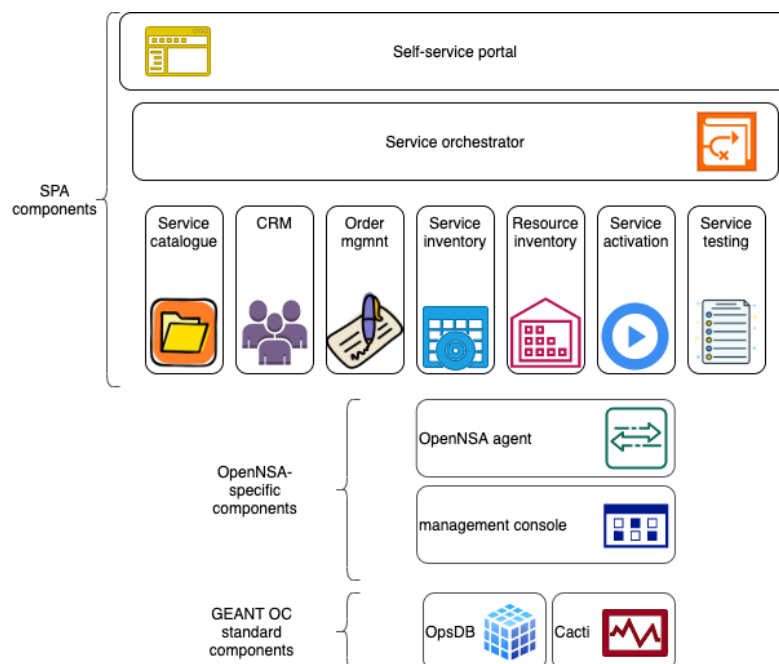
SPA components

Self-service portal

Service orchestrator

Service catalogue

CRM

Order mgmnt

Service inventory

Resource inventory

Service activation

Service testing

OpenNSA-specific components

OpenNSA agent

management console

GEANT OC standard components

OpsDB

Cacti